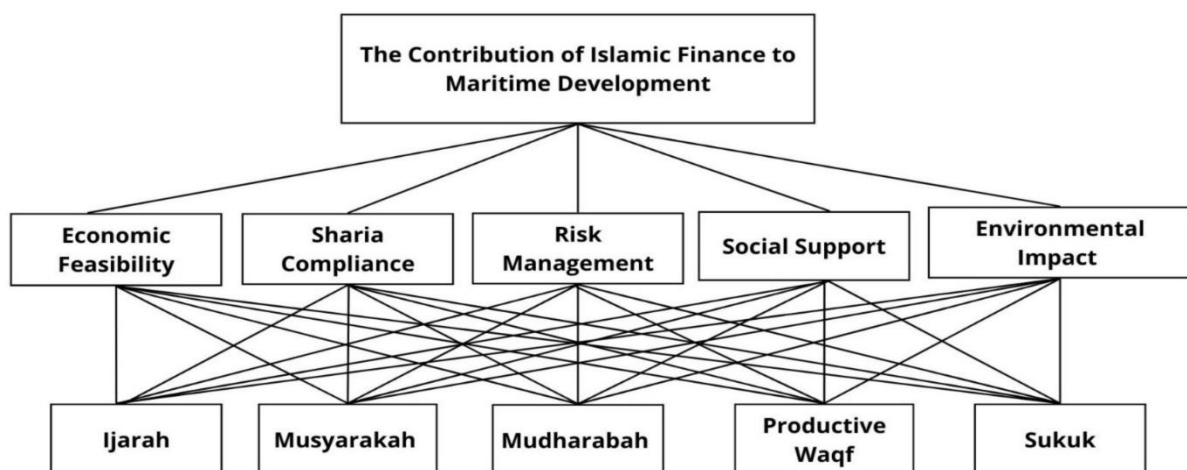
The Contribution of Islamic Finance to Maritime Development

Economic Feasibility

Sharia Compliance

Risk Management

Social Support

Environmental Impact

Ijarah

Musyarakah

Mudharabah

Productive Waqf

Sukuk